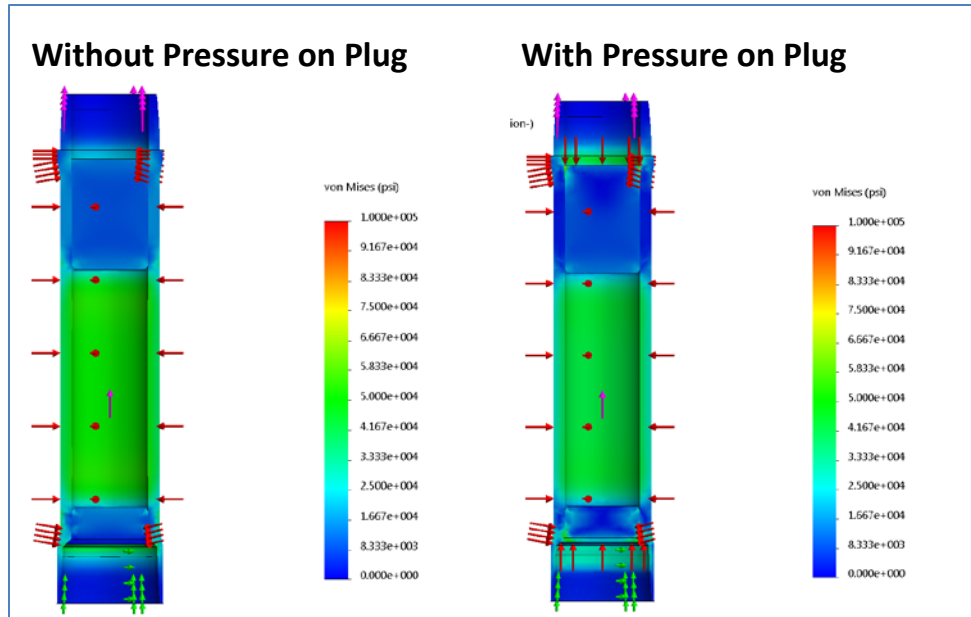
Without Pressure on Plug

von Mises (psi)

1.000e+005
9.167e+004
8.333e+004
7.500e+004
6.667e+004
5.833e+004
5.000e+004
4.167e+004
3.333e+004
2.500e+004
1.667e+004
8.333e+003
0.000e+000

With Pressure on Plug

ion-)

von Mises (psi)

1.000e+005
9.167e+004
8.333e+004
7.500e+004
6.667e+004
5.833e+004
5.000e+004
4.167e+004
3.333e+004
2.500e+004
1.667e+004
8.333e+003
0.000e+000